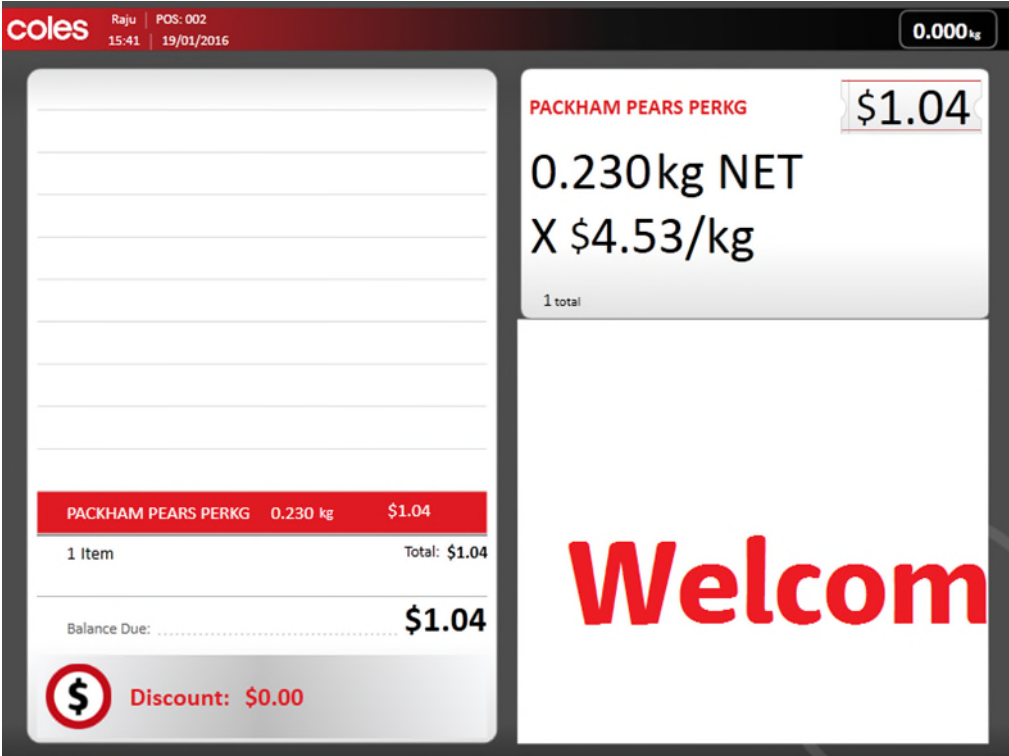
coles Raju | POS: 002
15:41 | 19/01/2016

0.000kg

PACKHAM PEARS PERKG 0.230 kg $1.04

1 Item Total: $1.04

Balance Due: $1.04

$ Discount: $0.00

PACKHAM PEARS PERKG $1.04

0.230kg NET

X $4.53/kg

1 total

Welcom